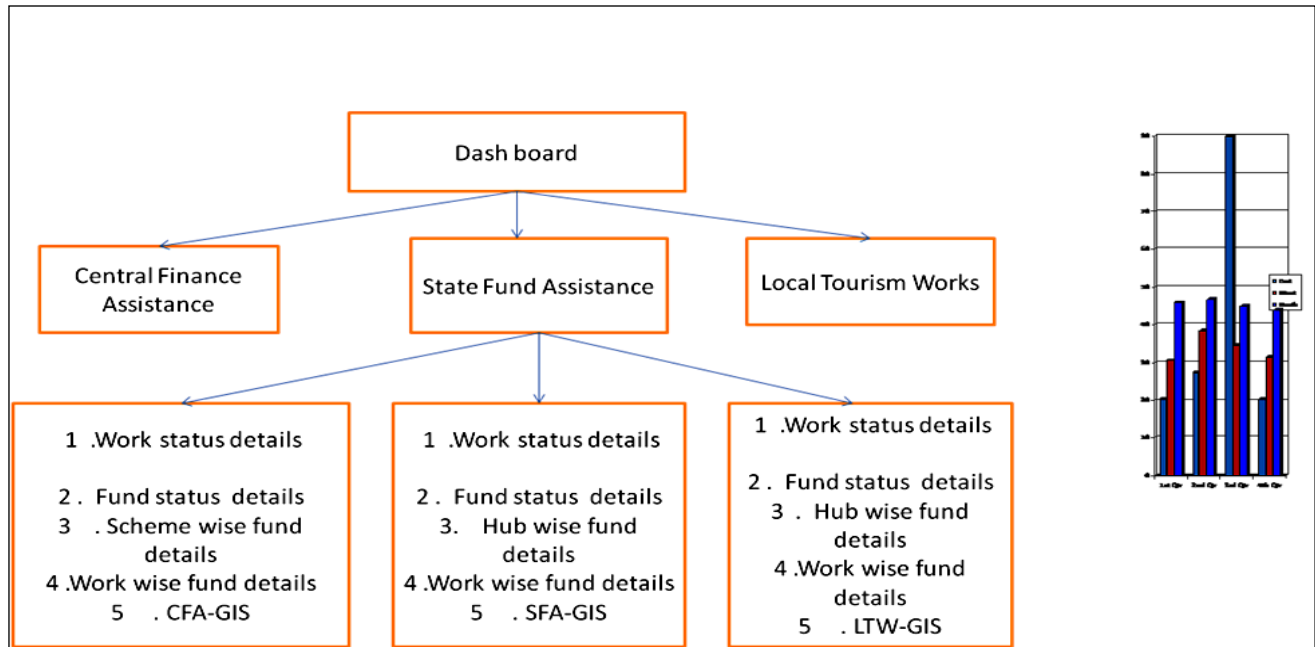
Dash board

Central Finance Assistance

State Fund Assistance

Local Tourism Works

1 .Work status details

2 . Fund status details

3 . Scheme wise fund details

4 .Work wise fund details

5 . CFA-GIS

1 .Work status details

2 . Fund status details

3. Hub wise fund details

4 .Work wise fund details

5 . SFA-GIS

1 .Work status details

2 . Fund status details

3 . Hub wise fund details

4 .Work wise fund details

5 . LTW-GIS

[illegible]